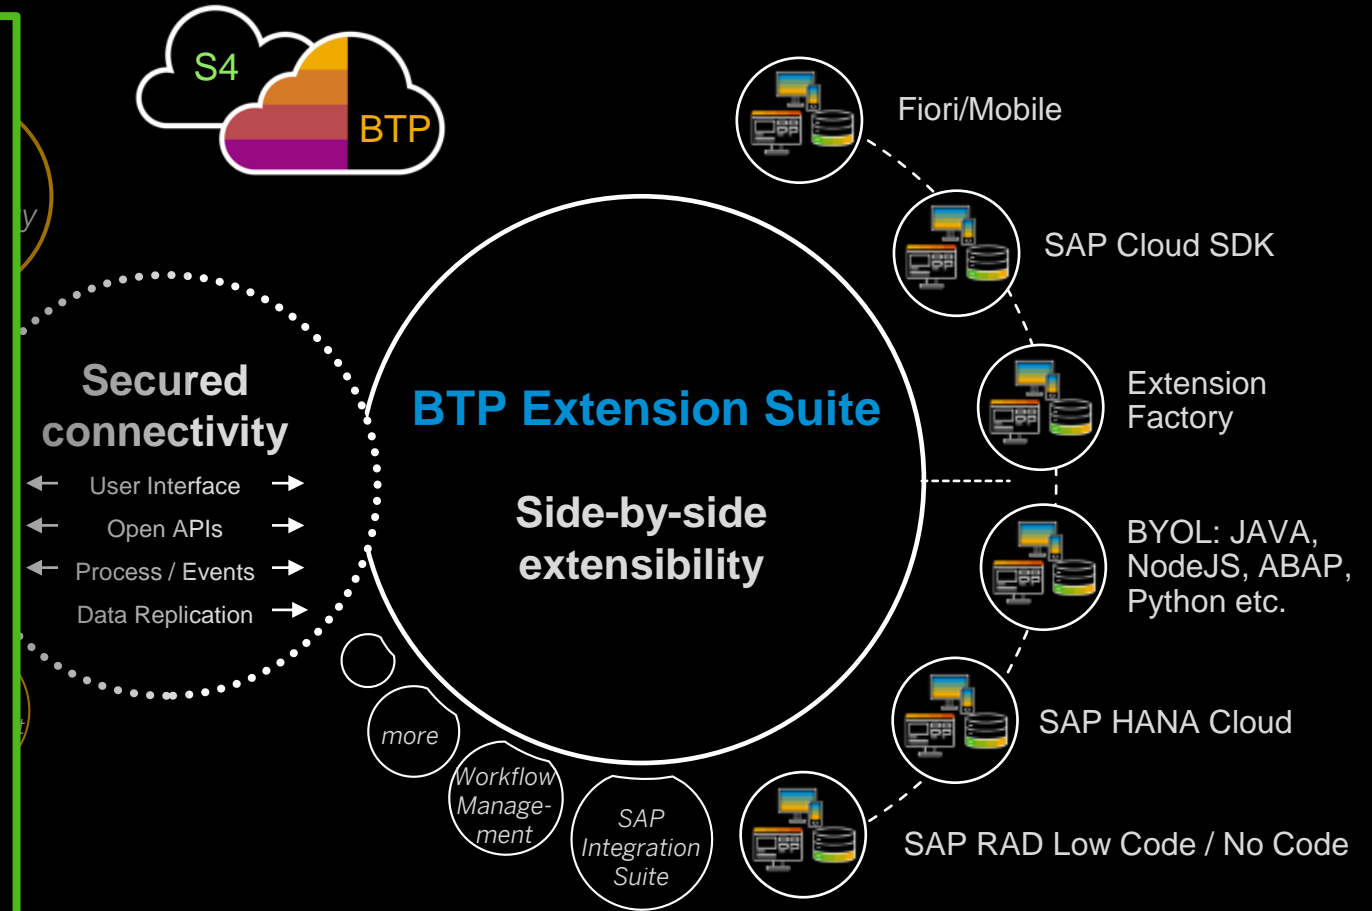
S4

BTP

y

t

Secured connectivity

User Interface

Open APIs

Process / Events

Data Replication

BTP Extension Suite

Side-by-side extensibility

Fiori/Mobile

SAP Cloud SDK

Extension Factory

BYOL: JAVA, NodeJS, ABAP, Python etc.

SAP HANA Cloud

SAP RAD Low Code / No Code

SAP Integration Suite

Workflow Management

more